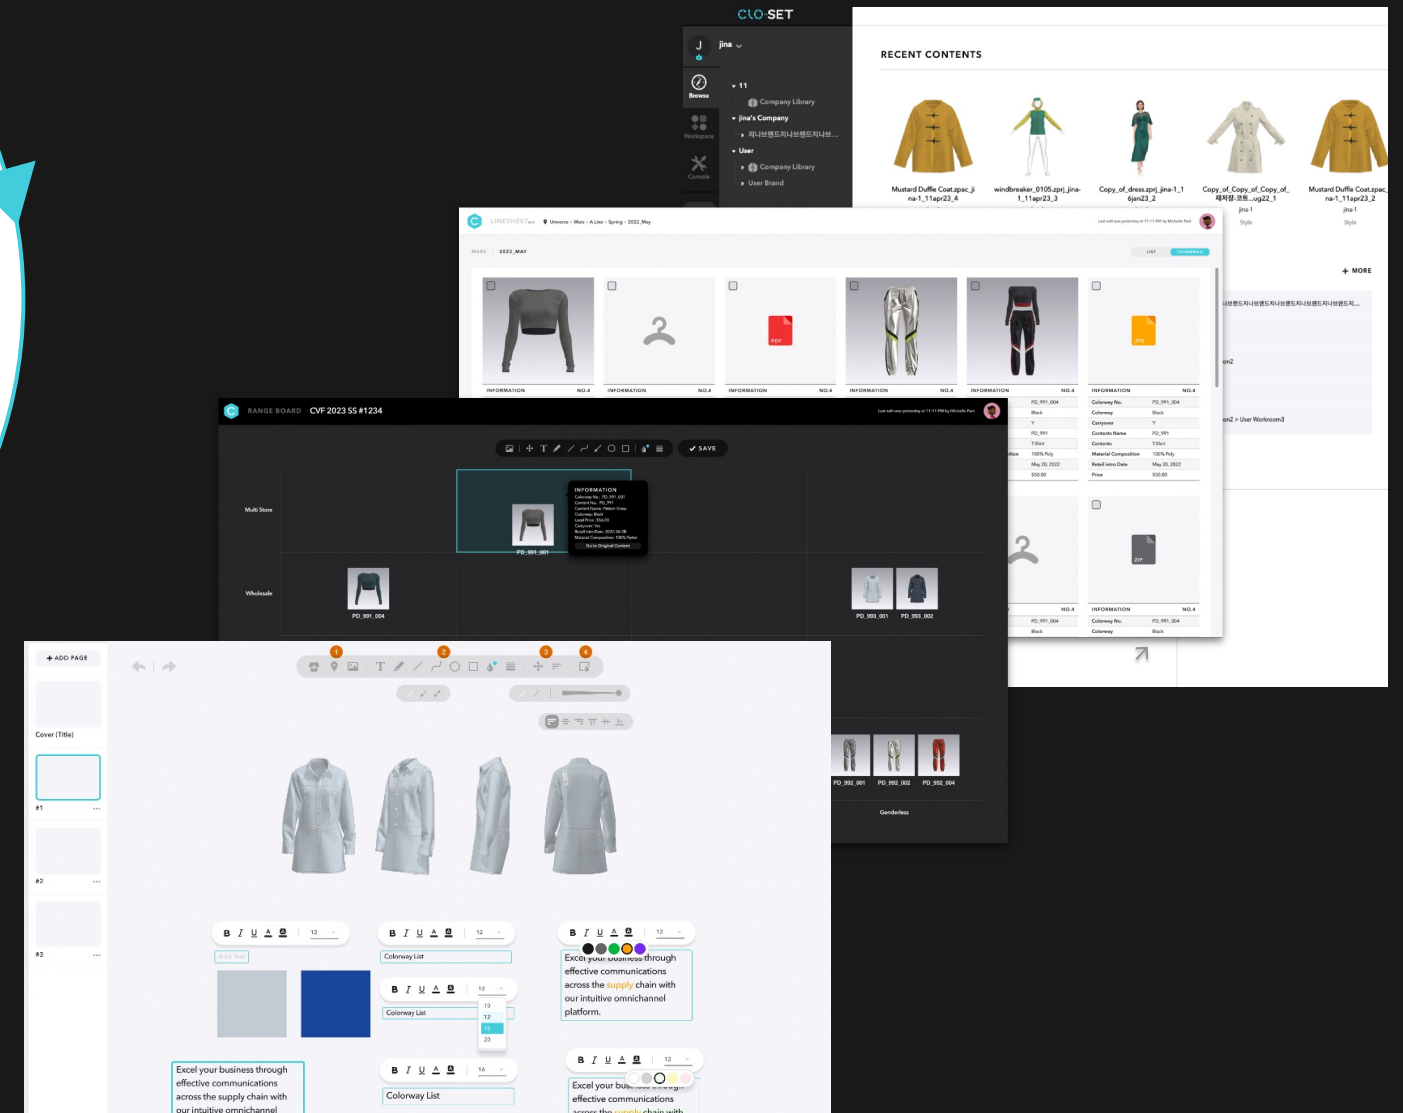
CLO·SET

J jina

Browse

Workspace

Console

11

Company Library

jina's Company

지나브랜드지나브랜드지나브...

User

Company Library

User Brand

RECENT CONTENTS

Mustard Duffle Coat.zpac_jina-1_11apr23_4

windbreaker_0105.zprj_jina-1_11apr23_3

Copy_of_dress.zprj_jina-1_16jan23_2

Copy_of_Copy_of_Copy_of_제제정-코트...ug22_1

jina-1

Style

Mustard Duffle Coat.zpac_jina-1_11apr23_2

jina-1

Style

+ MORE

LINESHEET

Universe > Mars > A Line > Spring > 2022_May

MARS | 2022_MAY

LIST THUMBNAIL

INFORMATION NO.4

INFORMATION NO.4

INFORMATION NO.4

INFORMATION NO.4

INFORMATION NO.4

INFORMATION NO.4

PDF

JPG

ZIP

| | |
|---|---|
| Colorway No. | PD_991_004 |
| Colorway | Black |
| Carryover | Y |
| Contents Name | PD_991 |
| Contents | T-Shirt |
| Material Composition | 100% Poly |
| Retail Intro Date | May 20, 2022 |
| Price | $50.00 |

INFORMATION NO.4

Colorway No. PD_991_004

Colorway Black

RANGE BOARD CVF 2023 SS #1234

SAVE

Multi Store

Wholesale

INFORMATION

PD_991_001

Go to Original Content

PD_991_004

PD_993_001 PD_993_002

PD_992_001 PD_992_002 PD_992_004

Genderless

+ ADD PAGE

Cover (Title)

#1

#2

#3

1 2 3 4

B I U A 12

Add Text

Colorway List

Colorway List

Colorway List

12 13 12 14 23

Excel your business through effective communications across the supply chain with our intuitive omnichannel platform.

Excel your business through effective communications across the supply chain with our intuitive omnichannel

Excel your business through effective communications across the supply chain with